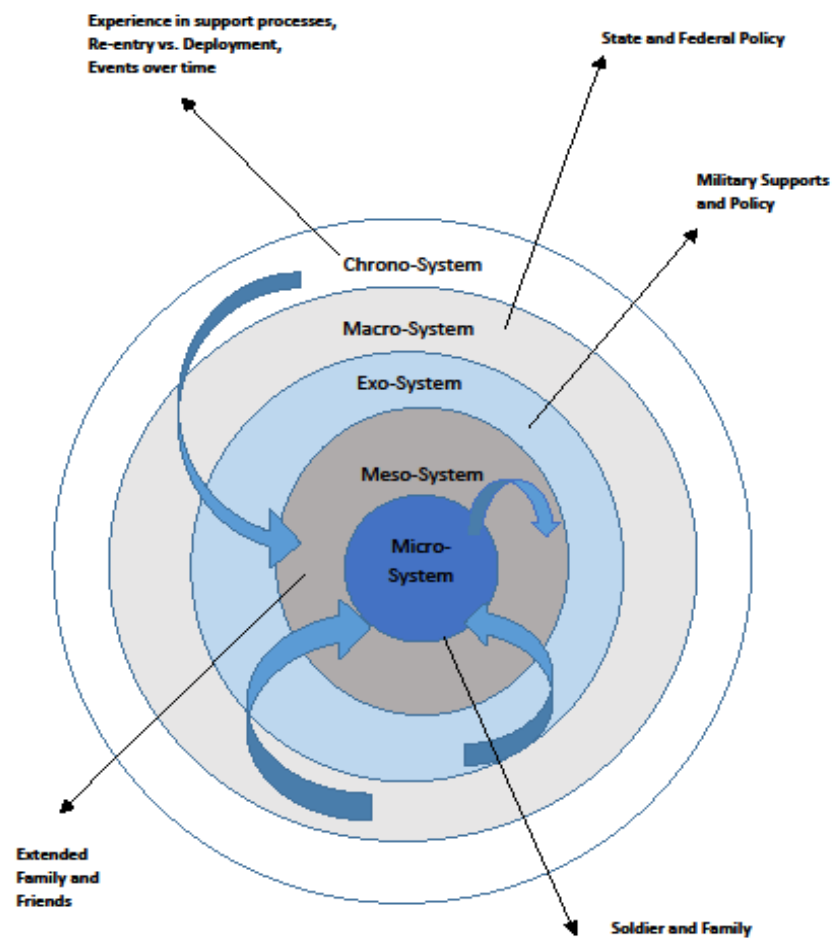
Experience in support processes, Re-entry vs. Deployment, Events over time

State and Federal Policy

Military Supports and Policy

Chrono-System

Macro-System

Exo-System

Meso-System

Micro-System

Extended Family and Friends

Soldier and Family